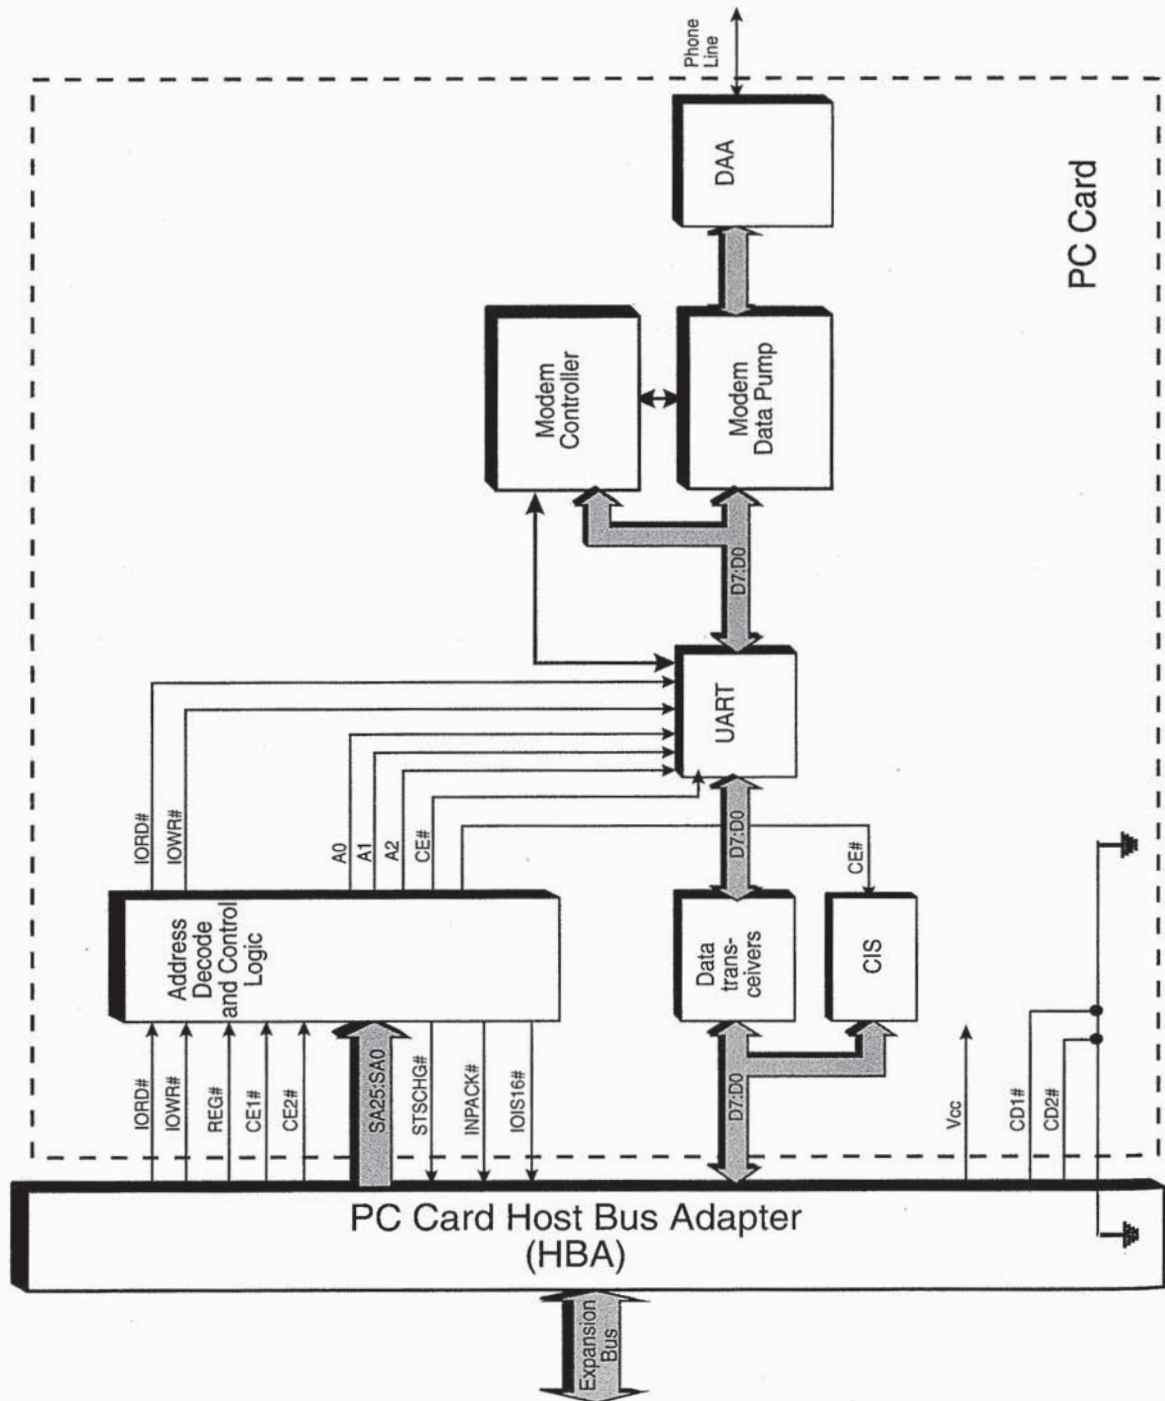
Phone Line

DAA

PC Card

Modem Controller

Modem Data Pump

D7:D0

UART

IORD#
IOWR#
A0
A1
A2
CE#

D7:D0

CE#

Address Decode and Control Logic

Data trans-ceivers

CIS

IORD#
IOWR#
REG#
CE1#
CE2#
SA25:SA0
STSCHG#
INPACK#
IOIS16#

D7:D0

Vcc
CD1#
CD2#

PC Card Host Bus Adapter (HBA)

Expansion Bus